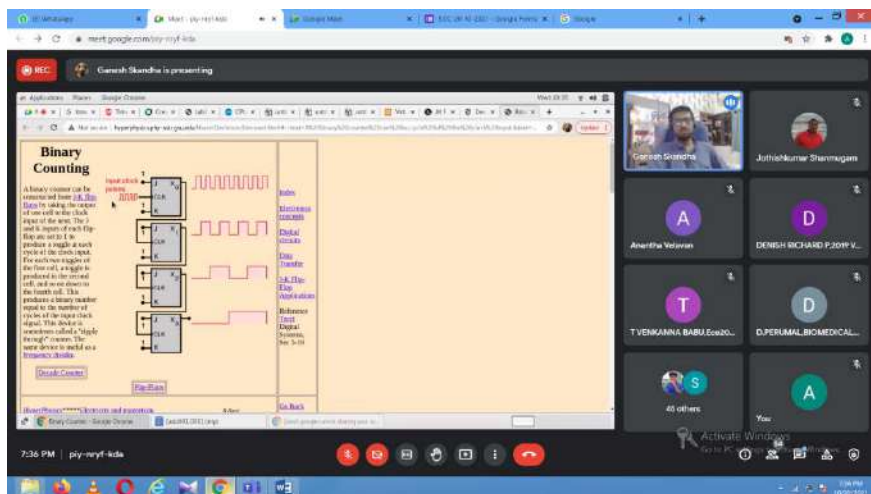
(1) WhatsApp
Meet - piy-nryf-kda
Google Meet
meet.google.com/piy-nryf-kda

REC
Ganesh Skandha is presenting

Binary Counting

A binary counter can be constructed from J-K flip-flops by taking the output of one cell to the clock input of the next. The J and K inputs of each flip-flop are set to 1 to produce a toggle at each cycle of the clock input. For each two toggles of the first cell, a toggle is produced in the second cell, and so on down to the fourth cell. This produces a binary number equal to the number of cycles of the input clock signal. This device is sometimes called a "ripple through" counter. The same device is useful as a frequency divider.

Input clock pulses

CLK

Decade Counter

Flip-Flops

Index

Electronics concepts

Digital circuits

Data Transfer

J-K Flip-Flop Applications

Reference Tocci Digital Systems, Sec. 5-18

Go Back

Binary Counter - Google Chrome

Ganesh Skandha
Jothishkumar Shanmugam
A
Anantha Velavan
D
DENISH RICHARD P,2019 V...
T
T VENKANNA BABU,Eco20...
D
D.PERUMAL,BIOMEDICAL...
S
40 others
A
You

7:36 PM | piy-nryf-kda

Activate Windows
Go to PC settings to activate Windows.